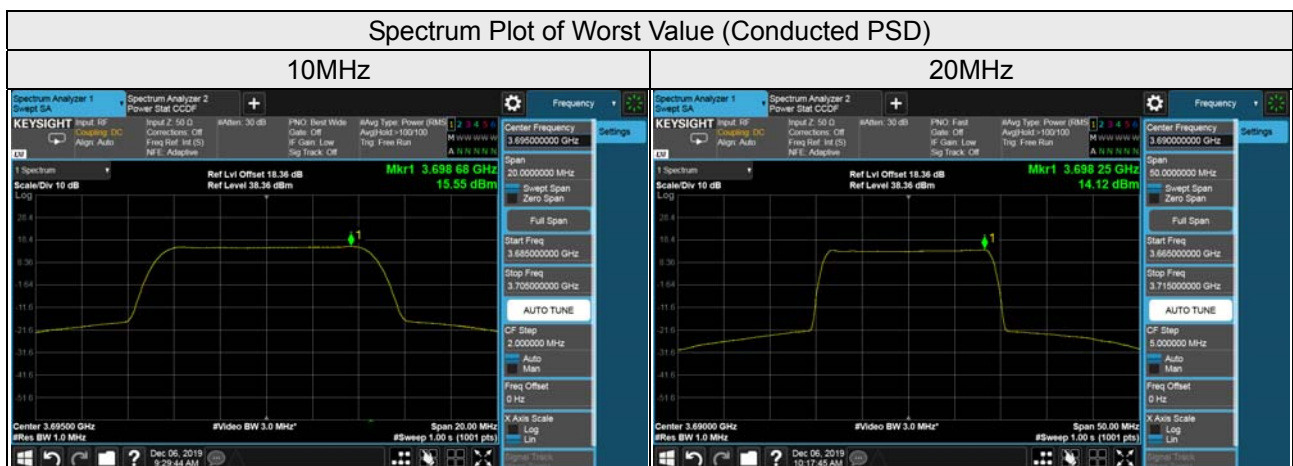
Spectrum Plot of Worst Value (Conducted PSD)

| 10MHz | 20MHz |
|---|---|
| | |

Spectrum Analyzer 1 Swept SA
Spectrum Analyzer 2 Power Stat CCDF
Frequency
KEYSIGHT Input: RF Coupling: DC Align: Auto
Input Z: 50 Ω Corrections: Off Freq Ref: Int (S) NFE: Adaptive
#Atten: 30 dB
PNO: Best Wide Gate: Off IF Gain: Low Sig Track: Off
#Avg Type: Power (RMS) Avg|Hold:>100/100 Trig: Free Run
1 2 3 4 5 6
Center Frequency 3.695000000 GHz
Settings
1 Spectrum
Scale/Div 10 dB
Log
Ref Lvl Offset 18.36 dB
Ref Level 38.36 dBm
Mkr1 3.698 68 GHz
15.55 dBm
28.4
18.4
8.36
-1.64
-11.6
-21.6
-31.6
-41.6
-51.6
Span 20.0000000 MHz
Swept Span
Zero Span
Full Span
Start Freq 3.685000000 GHz
Stop Freq 3.705000000 GHz
AUTO TUNE
CF Step 2.000000 MHz
Auto
Man
Freq Offset 0 Hz
X Axis Scale
Log
Lin
Center 3.69500 GHz
#Res BW 1.0 MHz
#Video BW 3.0 MHz*
Span 20.00 MHz
#Sweep 1.00 s (1001 pts)
Dec 06, 2019 9:29:44 AM

Spectrum Analyzer 1 Swept SA
Spectrum Analyzer 2 Power Stat CCDF
Frequency
KEYSIGHT Input: RF Coupling: DC Align: Auto
Input Z: 50 Ω Corrections: Off Freq Ref: Int (S) NFE: Adaptive
#Atten: 30 dB
PNO: Fast Gate: Off IF Gain: Low Sig Track: Off
#Avg Type: Power (RMS) Avg|Hold:>100/100 Trig: Free Run
1 2 3 4 5 6
Center Frequency 3.690000000 GHz
Settings
1 Spectrum
Scale/Div 10 dB
Log
Ref Lvl Offset 18.36 dB
Ref Level 38.36 dBm
Mkr1 3.698 25 GHz
14.12 dBm
28.4
18.4
8.36
-1.64
-11.6
-21.6
-31.6
-41.6
-51.6
Span 50.0000000 MHz
Swept Span
Zero Span
Full Span
Start Freq 3.665000000 GHz
Stop Freq 3.715000000 GHz
AUTO TUNE
CF Step 5.000000 MHz
Auto
Man
Freq Offset 0 Hz
X Axis Scale
Log
Lin
Center 3.69000 GHz
#Res BW 1.0 MHz
#Video BW 3.0 MHz*
Span 50.00 MHz
#Sweep 1.00 s (1001 pts)
Dec 06, 2019 10:17:45 AM
Signal Track